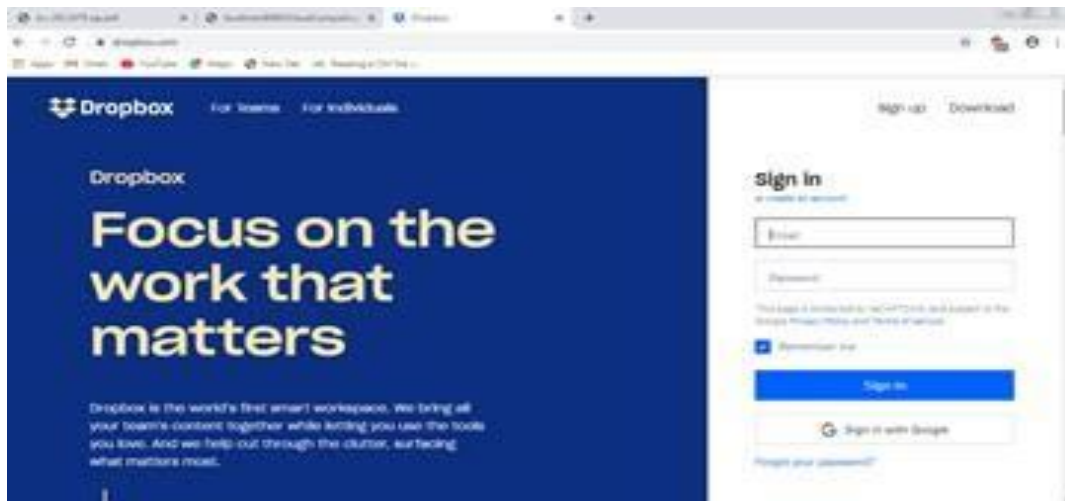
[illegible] × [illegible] × Dropbox × +

dropbox.com

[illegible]

Dropbox For teams For individuals

Sign up Download

Dropbox

Focus on the work that matters

Dropbox is the world's first smart workspace. We bring all your team's content together while letting you use the tools you love. And we help cut through the clutter, surfacing what matters most.

Sign in
or create an account

Email

Password

This page is protected by reCAPTCHA and subject to the Google Privacy Policy and Terms of Service.

Remember me

Sign in

Sign in with Google

Forgot your password?